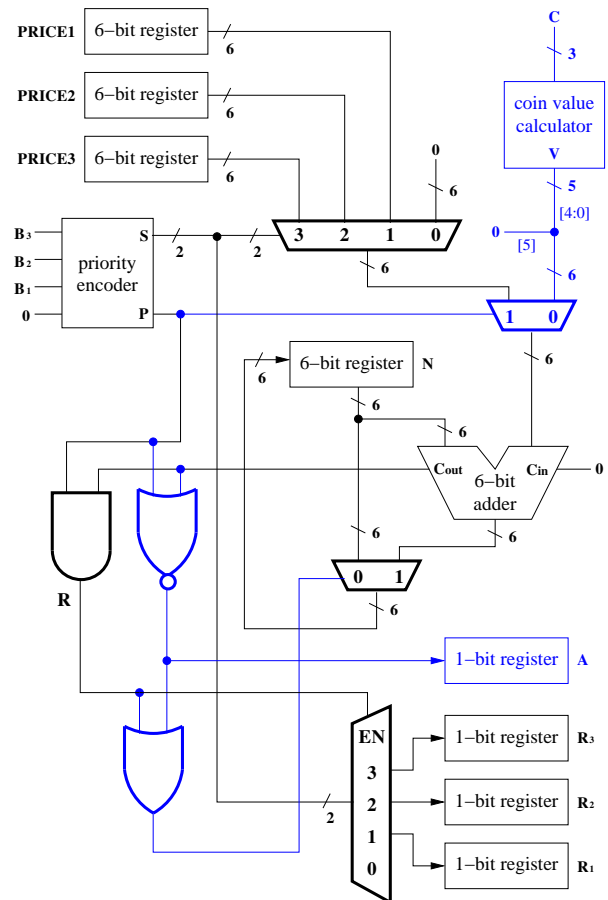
PRICE1 6-bit register 6
PRICE2 6-bit register 6
PRICE3 6-bit register 6
C 3
coin value calculator
V
5
[4:0]
0
[5]
6
0
6
$B_3$
$B_2$
$B_1$
0
priority encoder
S
P
2
2
3 2 1 0
6
1 0
6
6-bit register N
6
6
6
$C_{out}$
6-bit adder
$C_{in}$
0
R
6
0 1
6
6
1-bit register A
EN
3
2
1
0
2
1-bit register $R_3$
1-bit register $R_2$
1-bit register $R_1$